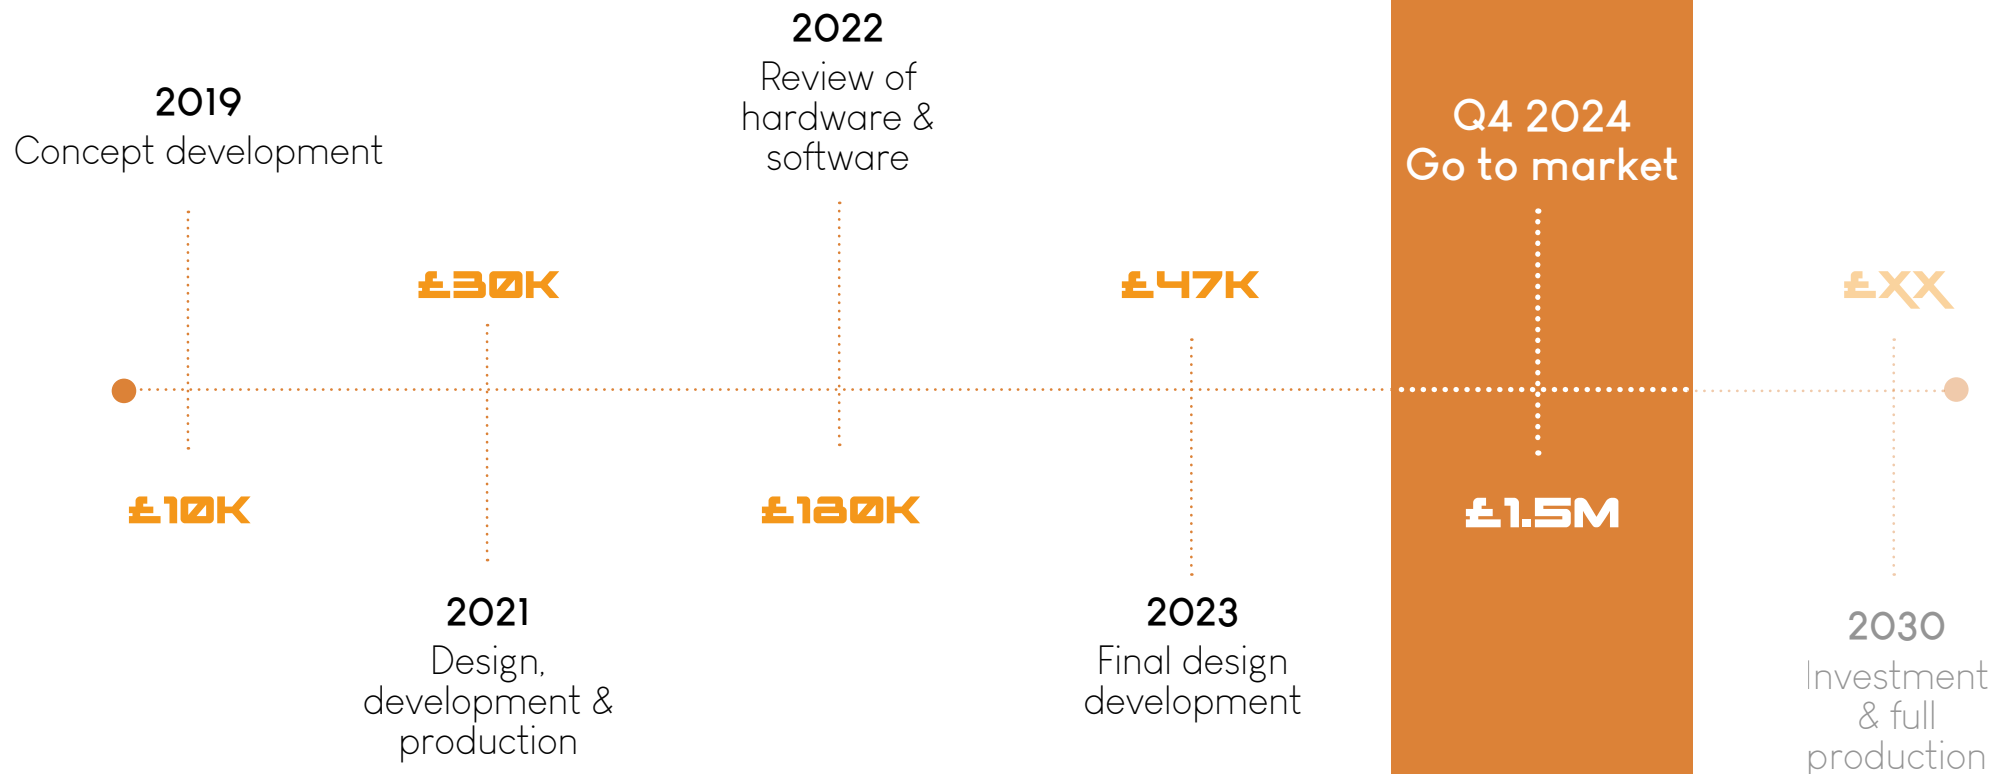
2019
Concept development

£10K

£30K

2021
Design, development & production

2022
Review of hardware & software

£180K

£47K

2023
Final design development

Q4 2024
Go to market

£1.5M

£XX

2030
Investment & full production